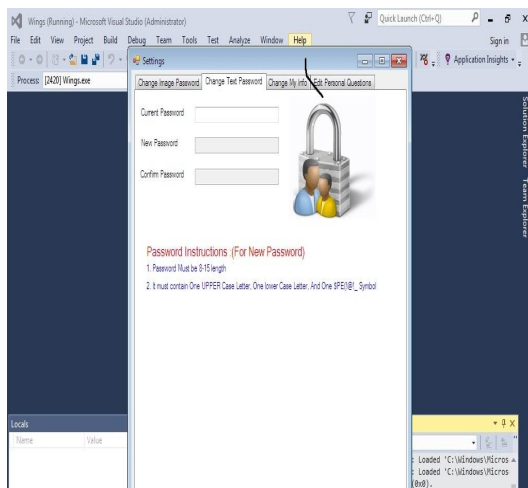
Wings (Running) - Microsoft Visual Studio (Administrator)

Quick Launch (Ctrl+Q)

File Edit View Project Build Debug Team Tools Test Analyze Window Help

Sign in

Application Insights

Process: [2420] Wings.exe

Settings

Change Image Password | Change Text Password | Change My Info | Edit Personal Questions

Current Password

New Password

Confirm Password

Password Instructions (For New Password)

1. Password Must be 8-15 length

2. It must contain One UPPER Case Letter, One lower Case Letter, And One $PE(!@)_ Symbol

Solution Explorer Team Explorer

Locals

Name Value

: Loaded 'C:\Windows\Micros
: Loaded 'C:\Windows\Micros
(0x0).